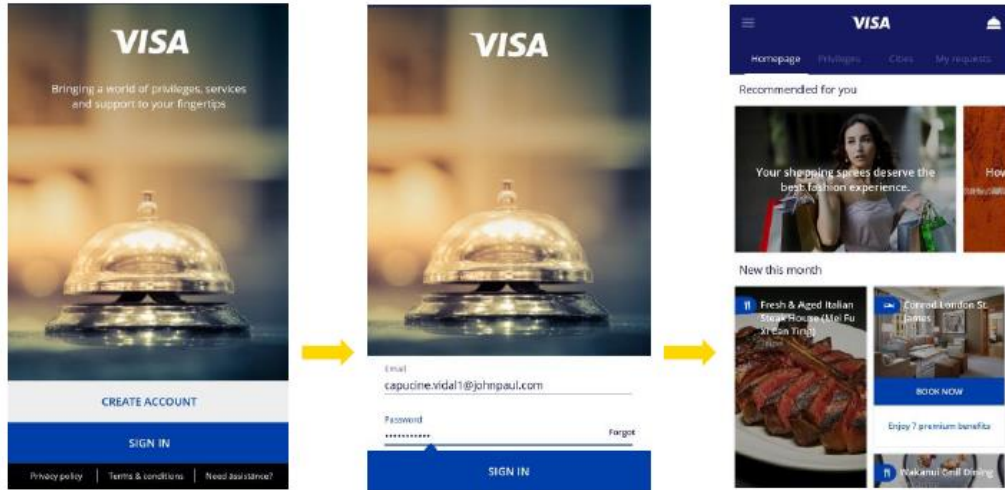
VISA

Bringing a world of privileges, services and support to your fingertips

CREATE ACCOUNT

SIGN IN

Privacy policy | Terms & conditions | Need assistance?

VISA

Email
capucine.vidal1@johnpaul.com

Password
•••••••••••• Forgot

SIGN IN

VISA

Homepage Privileges Cities My requests

Recommended for you

Your shopping sprees deserve the best fashion experience.

Hov

New this month

Fresh & Aged Italian Steak House (Mei Fu Xi Can Ting)

Conrad London St. James

BOOK NOW

Enjoy 7 premium benefits

Wakanui Grill Dining